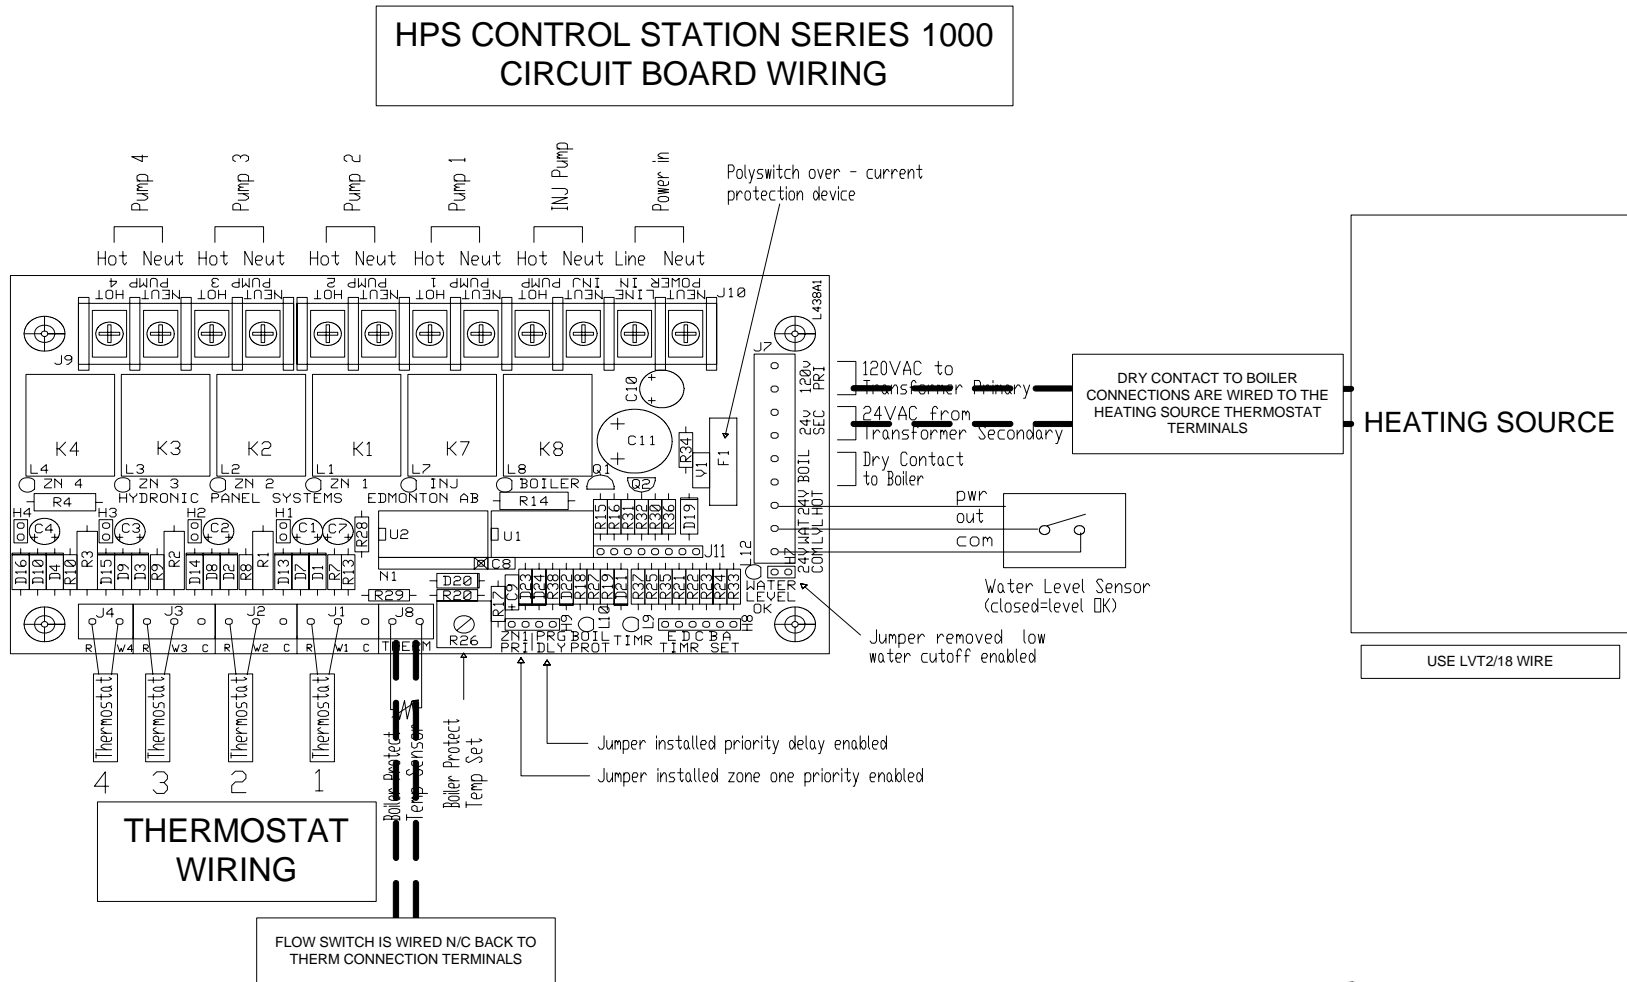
HPS CONTROL STATION SERIES 1000
CIRCUIT BOARD WIRING

Pump 4 Pump 3 Pump 2 Pump 1 INJ Pump Power in

Polyswitch over - current protection device

Hot Neut Hot Neut Hot Neut Hot Neut Hot Neut Line Neut

HOT NEUT HOT NEUT HOT NEUT HOT NEUT HOT NEUT LINE NEUT
PUMP 4 PUMP 3 PUMP 2 PUMP 1 INJ PUMP POWER IN
J10
J9
L438A1
J7

K4 K3 K2 K1 K7 K8
C10 C11
L4 L3 L2 L1 L7 L8
ZN 4 ZN 3 ZN 2 ZN 1 INJ BOILER
R4 HYDRONIC PANEL SYSTEMS EDMONTON AB R14
Q1 Q2 R34 V1 F1
H4 H3 H2 H1
C4 C3 C2 C1 C7
R28 U2 U1
R15 R16 R31 R32 R30 R36 D19
D16 D10 D4 R10 R3 D15 D9 D3 R9 R2 D14 D8 D2 R8 R1 D13 D7 D1 R7 R13
C8 J11
N1 D20 R20 R29
R17 C9 D23 D24 R38 D22 R18 R27 R19 D21 R37 R25 R35 R21 R22 R23 R24 R33 H8
L10 L9 L12
J4 J3 J2 J1 J8
R W4 R W3 C R W2 C R W1 C THERM
R26
ZN1 PRG BOIL H9
PRI DLY PROT TIMR
E D C B A
TIMR SET

120v PRI
24v SEC
24V BOIL
24V WAT
COM LVL HOT
H7
WATER LEVEL OK

120VAC to Transformer Primary
24VAC from Transformer Secondary
Dry Contact to Boiler

DRY CONTACT TO BOILER CONNECTIONS ARE WIRED TO THE HEATING SOURCE THERMOSTAT TERMINALS

HEATING SOURCE

pwr
out
com

Water Level Sensor
(closed=level OK)

Jumper removed low water cutoff enabled

USE LVT2/18 WIRE

Thermostat Thermostat Thermostat Thermostat
4 3 2 1

Boiler Protect Temp Sensor

Boiler Protect Temp Set

Jumper installed priority delay enabled
Jumper installed zone one priority enabled

THERMOSTAT WIRING

FLOW SWITCH IS WIRED N/C BACK TO THERM CONNECTION TERMINALS